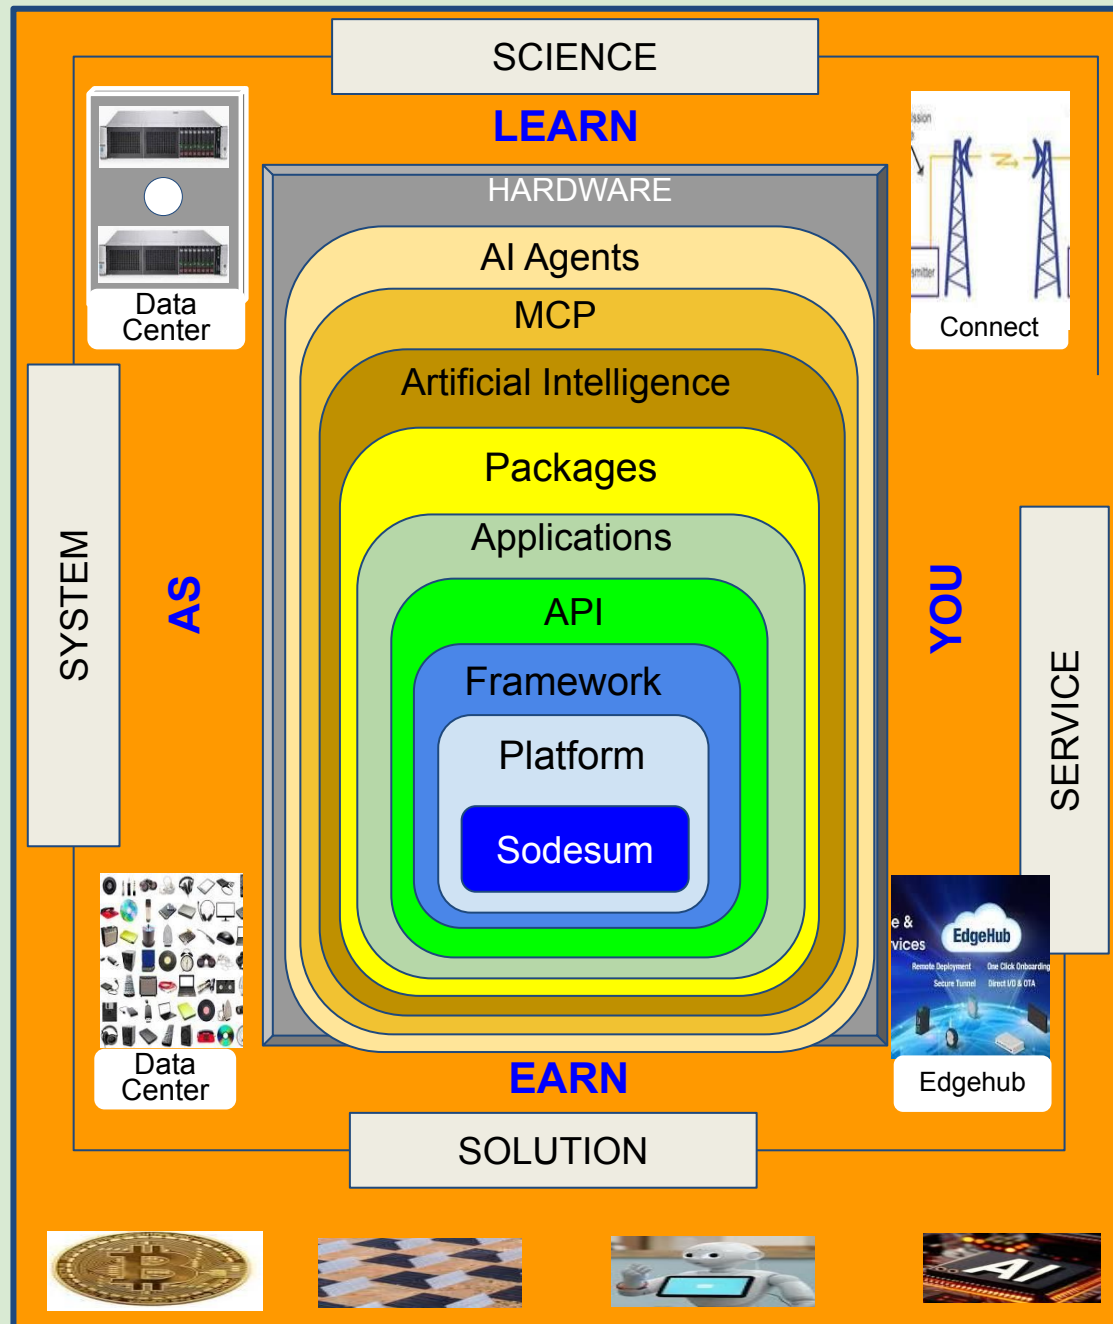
SCIENCE

LEARN

HARDWARE

AI Agents

MCP

Artificial Intelligence

Packages

Applications

API

Framework

Platform

Sodesum

Data Center

ssion

smitter

Connect

SYSTEM

AS

YOU

SERVICE

Data Center

e &
vices

EdgeHub

Remote Deployment One Click Onboarding
Secure Tunnel Direct I/O & OTA

Edgehub

EARN

SOLUTION

AI